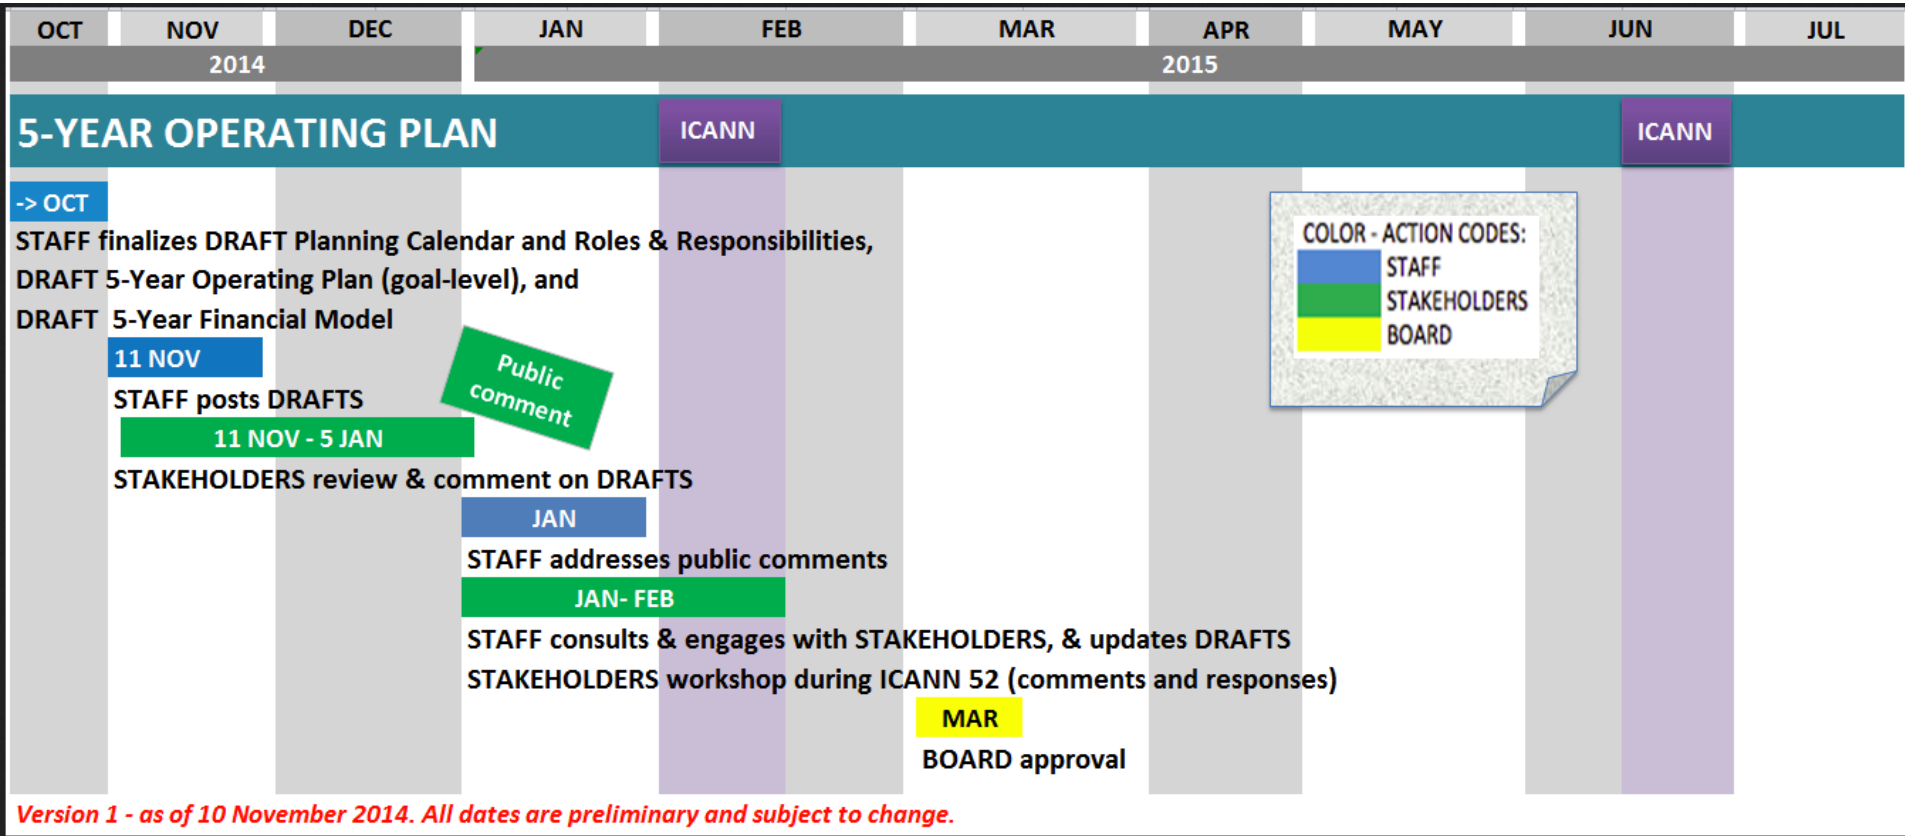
| OCT | NOV | DEC | JAN | FEB | MAR | APR | MAY | JUN | JUL |
|---|---|---|---|---|---|---|---|---|---|
| 2014 | | | 2015 | | | | | | |

5-YEAR OPERATING PLAN

ICANN

ICANN

COLOR - ACTION CODES:
STAFF
STAKEHOLDERS
BOARD

-> OCT
STAFF finalizes DRAFT Planning Calendar and Roles & Responsibilities, DRAFT 5-Year Operating Plan (goal-level), and DRAFT 5-Year Financial Model

11 NOV
STAFF posts DRAFTS

Public comment

11 NOV - 5 JAN
STAKEHOLDERS review & comment on DRAFTS

JAN
STAFF addresses public comments

JAN- FEB
STAFF consults & engages with STAKEHOLDERS, & updates DRAFTS
STAKEHOLDERS workshop during ICANN 52 (comments and responses)

MAR
BOARD approval

Version 1 - as of 10 November 2014. All dates are preliminary and subject to change.